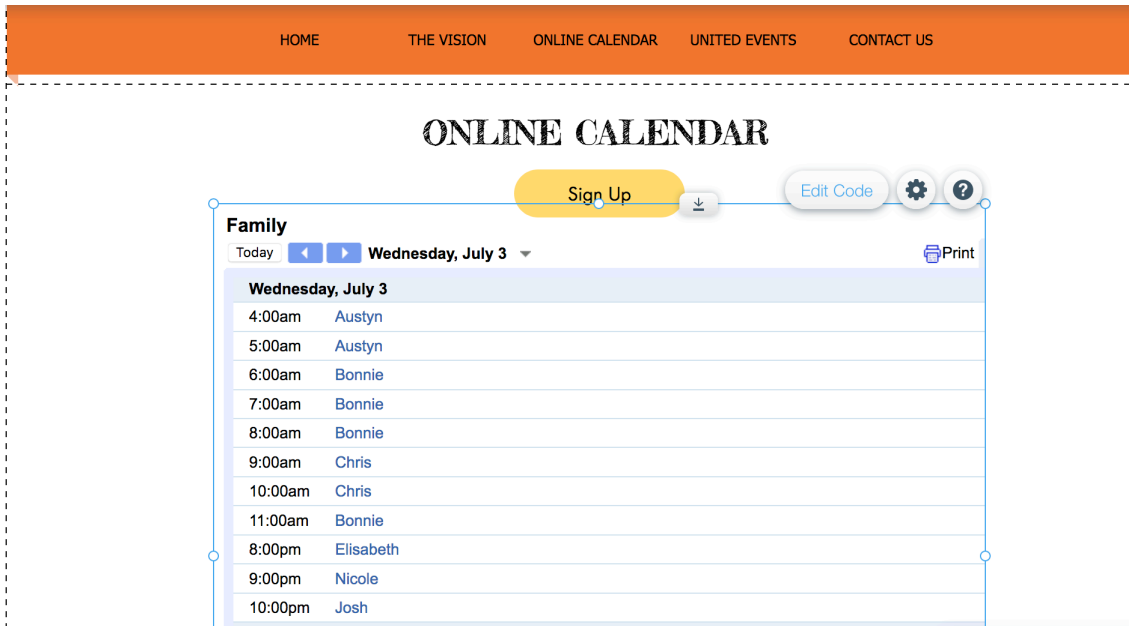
HOME THE VISION ONLINE CALENDAR UNITED EVENTS CONTACT US

ONLINE CALENDAR

Sign Up

Edit Code

Family

Today Wednesday, July 3

Print

Wednesday, July 3

| | |
|---|---|
| 4:00am | Austyn |
| 5:00am | Austyn |
| 6:00am | Bonnie |
| 7:00am | Bonnie |
| 8:00am | Bonnie |
| 9:00am | Chris |
| 10:00am | Chris |
| 11:00am | Bonnie |
| 8:00pm | Elisabeth |
| 9:00pm | Nicole |
| 10:00pm | Josh |